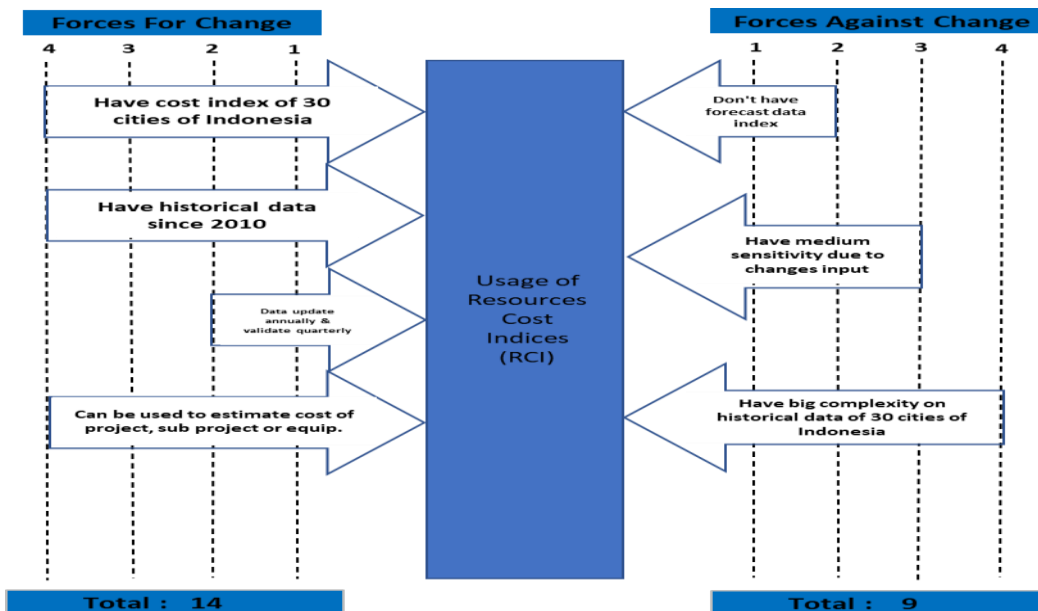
Forces For Change

4 3 2 1

Have cost index of 30 cities of Indonesia

Have historical data since 2010

Data update annually & validate quarterly

Can be used to estimate cost of project, sub project or equip.

Total : 14

Usage of Resources Cost Indices (RCI)

Forces Against Change

1 2 3 4

Don't have forecast data index

Have medium sensitivity due to changes input

Have big complexity on historical data of 30 cities of Indonesia

Total : 9